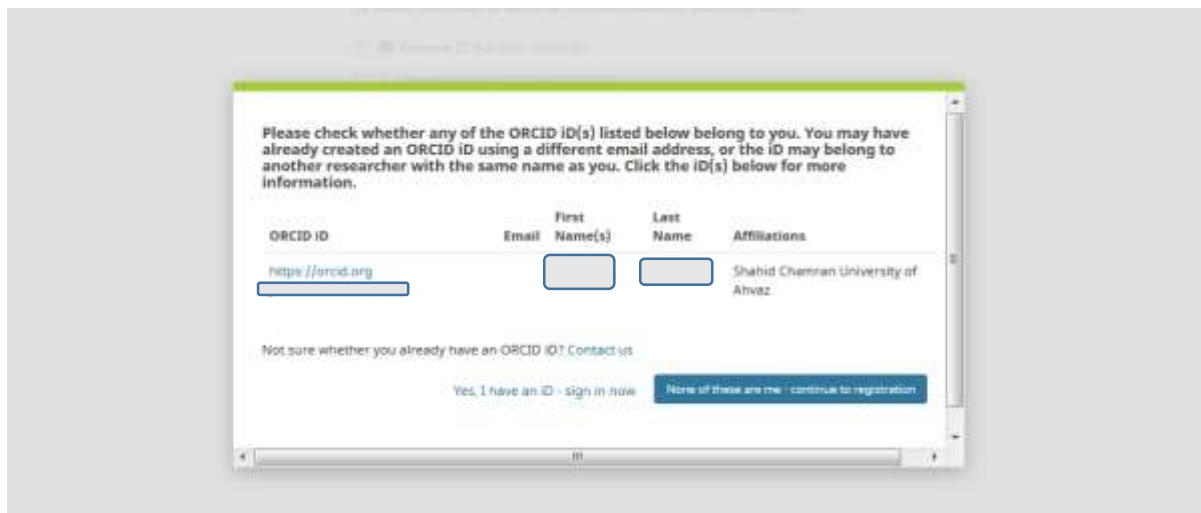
Please check whether any of the ORCID iD(s) listed below belong to you. You may have already created an ORCID iD using a different email address, or the iD may belong to another researcher with the same name as you. Click the iD(s) below for more information.

| ORCID iD | Email | First Name(s) | Last Name | Affiliations |
|---|---|---|---|---|
| https://orcid.org | | | | Shahid Chamran University of Ahvaz |

Not sure whether you already have an ORCID iD? Contact us

Yes, I have an iD - sign in now

None of these are me - continue to registration